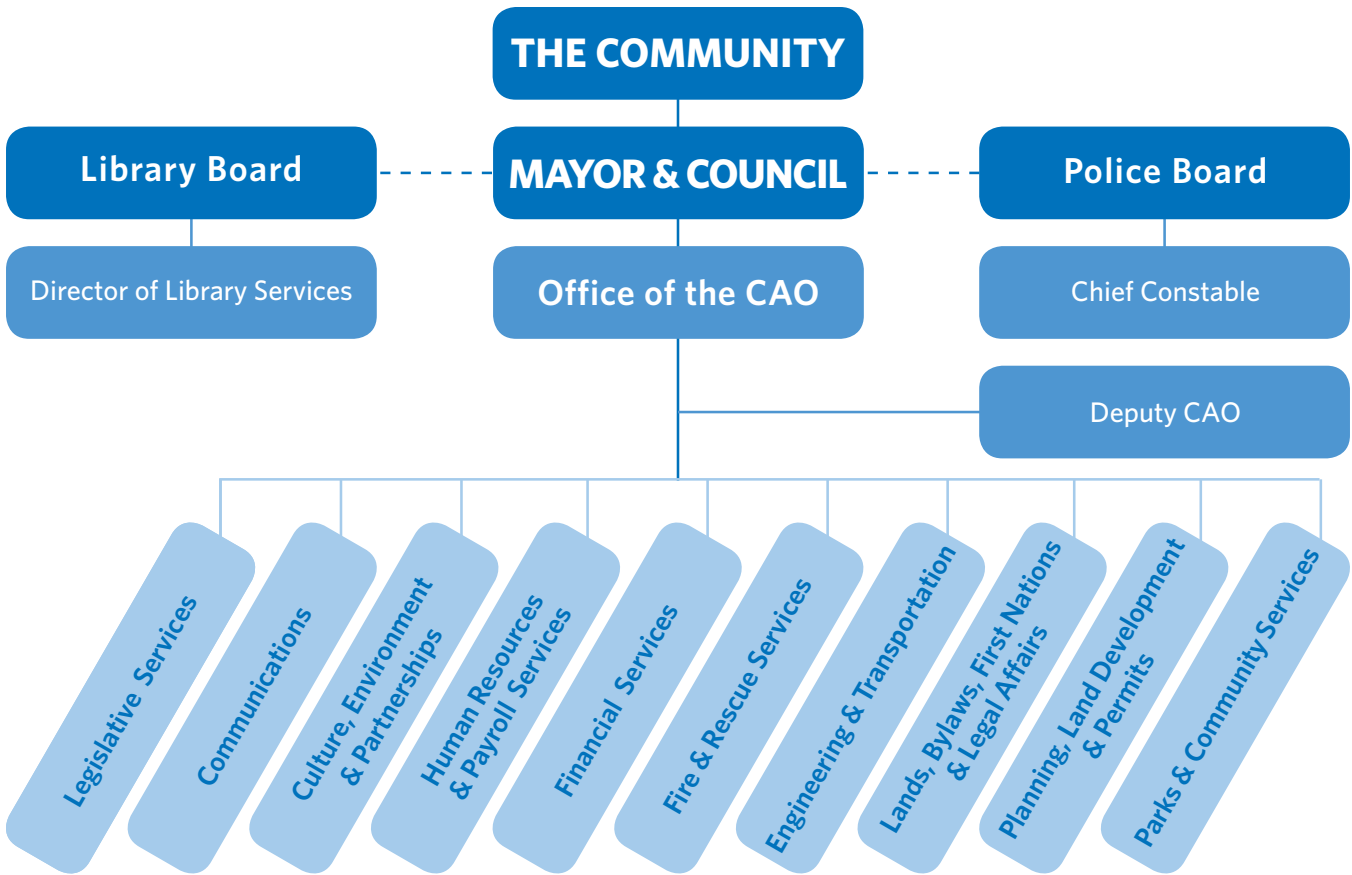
THE COMMUNITY

Library Board

MAYOR & COUNCIL

Police Board

Director of Library Services

Office of the CAO

Chief Constable

Deputy CAO

Legislative Services

Communications

Culture, Environment & Partnerships

Human Resources & Payroll Services

Financial Services

Fire & Rescue Services

Engineering & Transportation

Lands, Bylaws, First Nations & Legal Affairs

Planning, Land Development & Permits

Parks & Community Services